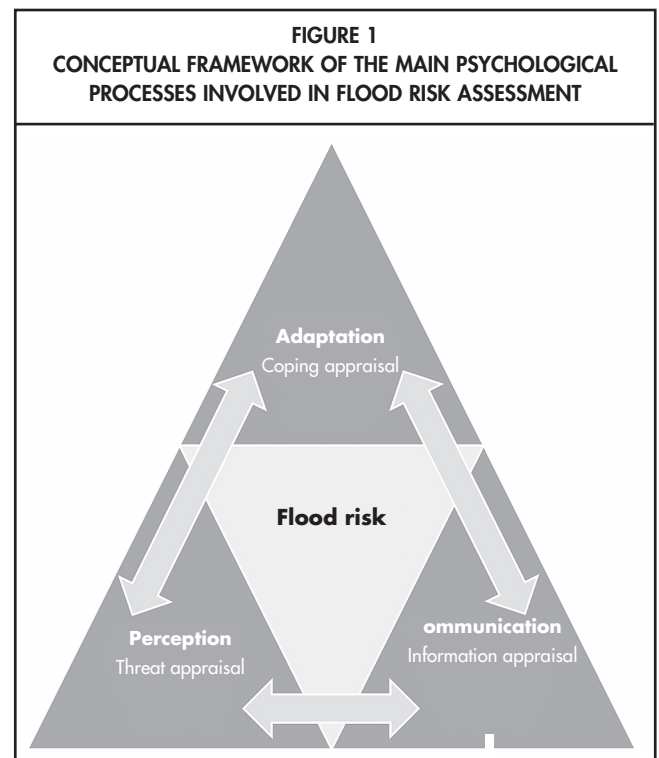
FIGURE 1
CONCEPTUAL FRAMEWORK OF THE MAIN PSYCHOLOGICAL PROCESSES INVOLVED IN FLOOD RISK ASSESSMENT

Adaptation
Coping appraisal

Flood risk

Perception
Threat appraisal

ommunication
Information appraisal